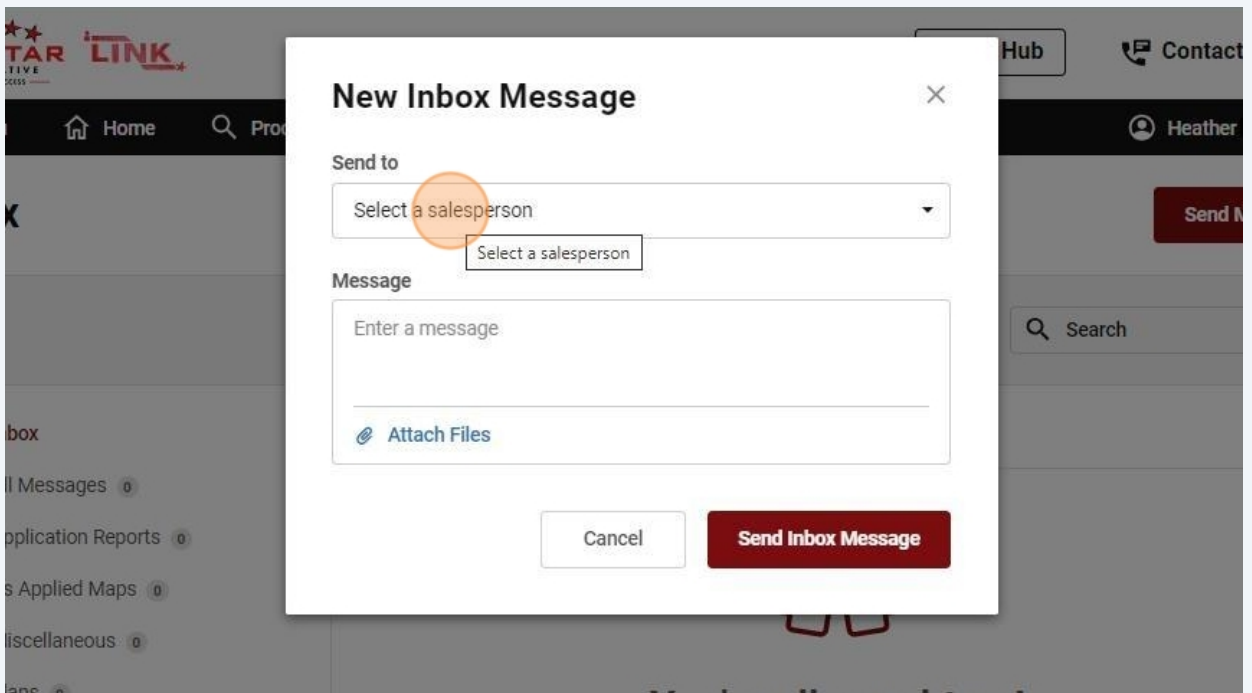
TAR LINK
TIVE

Hub

Contact

Home

Pro

Heather

x

Send M

Search

box

ll Messages 0

pplication Reports 0

s Applied Maps 0

iscellaneous 0

lans 0

New Inbox Message

×

Send to

Select a salesperson

Select a salesperson

Message

Enter a message

Attach Files

Cancel

Send Inbox Message